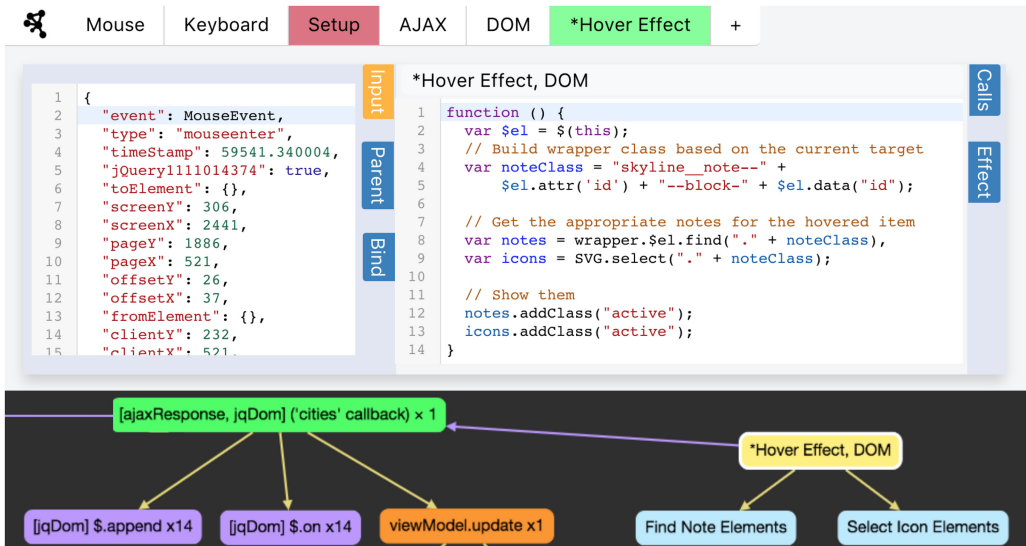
Mouse | Keyboard | Setup | AJAX | DOM | *Hover Effect | +

```
1   {
2     "event": MouseEvent,
3     "type": "mouseenter",
4     "timeStamp": 59541.340004,
5     "jQuery1111014374": true,
6     "toElement": {},
7     "screenY": 306,
8     "screenX": 2441,
9     "pageY": 1886,
10    "pageX": 521,
11    "offsetY": 26,
12    "offsetX": 37,
13    "fromElement": {},
14    "clientY": 232,
15    "clientX": 521,
```

Input
Parent
Bind

*Hover Effect, DOM

```
1   function () {
2     var $el = $(this);
3     // Build wrapper class based on the current target
4     var noteClass = "skyline__note--" +
5         $el.attr('id') + "--block-" + $el.data("id");
6
7     // Get the appropriate notes for the hovered item
8     var notes = wrapper.$el.find("." + noteClass),
9     var icons = SVG.select("." + noteClass);
10
11    // Show them
12    notes.addClass("active");
13    icons.addClass("active");
14  }
```

Calls
Effect

[ajaxResponse, jqDom] ('cities' callback) × 1

*Hover Effect, DOM

[jqDom] $.append x14

[jqDom] $.on x14

viewModel.update x1

Find Note Elements

Select Icon Elements